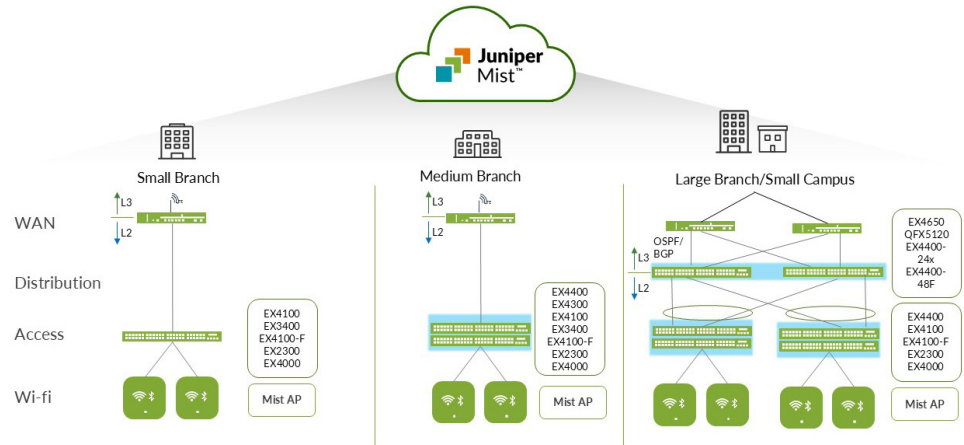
Juniper Mist™

WAN

Distribution

Access

Wi-fi

Small Branch

L3

L2

EX4100
EX3400
EX4100-F
EX2300
EX4000

Mist AP

Medium Branch

L3

L2

EX4400
EX4300
EX4100
EX3400
EX4100-F
EX2300
EX4000

Mist AP

Large Branch/Small Campus

L3

L2

OSPF/
BGP

EX4650
QFX5120
EX4400-24x
EX4400-48F

EX4400
EX4100
EX4100-F
EX2300
EX4000

Mist AP